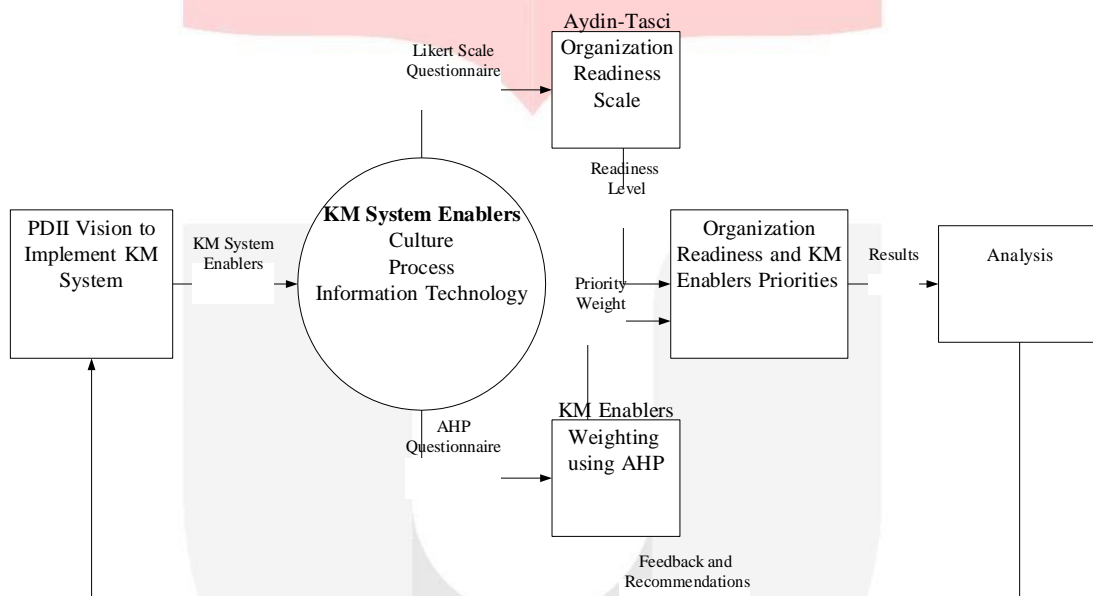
Aydin-Tasci Organization Readiness Scale

Likert Scale Questionnaire

Readiness Level

PDII Vision to Implement KM System

KM System Enablers

**KM System Enablers**
Culture
Process
Information Technology

Priority Weight

Organization Readiness and KM Enablers Priorities

Results

Analysis

AHP Questionnaire

KM Enablers Weighting using AHP

Feedback and Recommendations